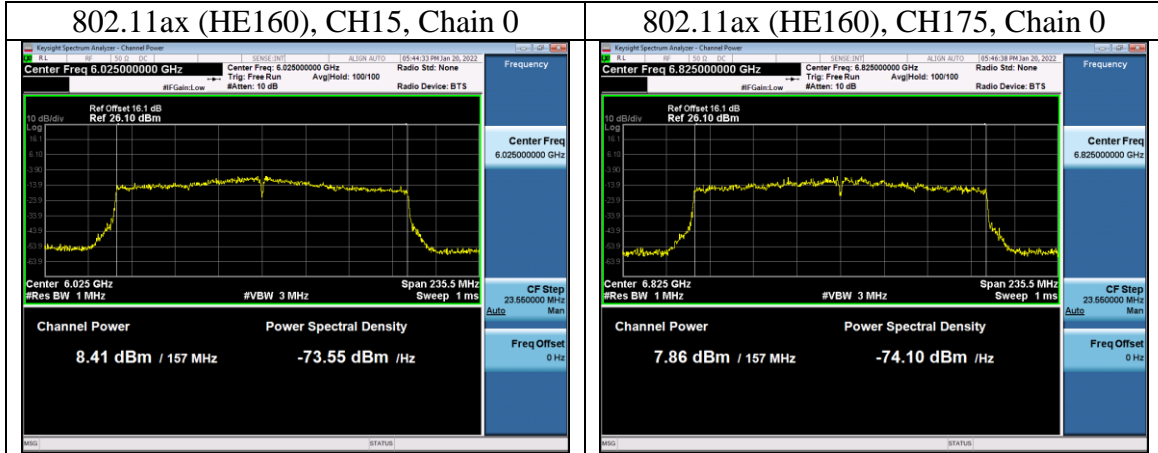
| 802.11ax (HE160), CH15, Chain 0 | 802.11ax (HE160), CH175, Chain 0 |
|---|---|
| Keysight Spectrum Analyzer - Channel Power<br>RL RF 50 Ω DC SENSE:INT ALIGN AUTO 05:44:33 PM Jan 20, 2022<br>Center Freq 6.025000000 GHz<br>Center Freq: 6.025000000 GHz Trig: Free Run Avg\|Hold: 100/100 #Atten: 10 dB<br>#IFGain:Low<br>Radio Std: None<br>Radio Device: BTS<br>Frequency<br>Ref Offset 16.1 dB<br>10 dB/div Ref 26.10 dBm<br>Log<br>16.1<br>6.10<br>-3.90<br>-13.9<br>-23.9<br>-33.9<br>-43.9<br>-53.9<br>-63.9<br>Center 6.025 GHz<br>#Res BW 1 MHz<br>#VBW 3 MHz<br>Span 235.5 MHz<br>Sweep 1 ms<br>Center Freq 6.025000000 GHz<br>CF Step 23.550000 MHz<br>Auto Man<br>Freq Offset 0 Hz<br>Channel Power<br>8.41 dBm / 157 MHz<br>Power Spectral Density<br>-73.55 dBm /Hz<br>MSG STATUS | Keysight Spectrum Analyzer - Channel Power<br>RL RF 50 Ω DC SENSE:INT ALIGN AUTO 05:46:38 PM Jan 20, 2022<br>Center Freq 6.825000000 GHz<br>Center Freq: 6.825000000 GHz Trig: Free Run Avg\|Hold: 100/100 #Atten: 10 dB<br>#IFGain:Low<br>Radio Std: None<br>Radio Device: BTS<br>Frequency<br>Ref Offset 16.1 dB<br>10 dB/div Ref 26.10 dBm<br>Log<br>16.1<br>6.10<br>-3.90<br>-13.9<br>-23.9<br>-33.9<br>-43.9<br>-53.9<br>-63.9<br>Center 6.825 GHz<br>#Res BW 1 MHz<br>#VBW 3 MHz<br>Span 235.5 MHz<br>Sweep 1 ms<br>Center Freq 6.825000000 GHz<br>CF Step 23.550000 MHz<br>Auto Man<br>Freq Offset 0 Hz<br>Channel Power<br>7.86 dBm / 157 MHz<br>Power Spectral Density<br>-74.10 dBm /Hz<br>MSG STATUS |